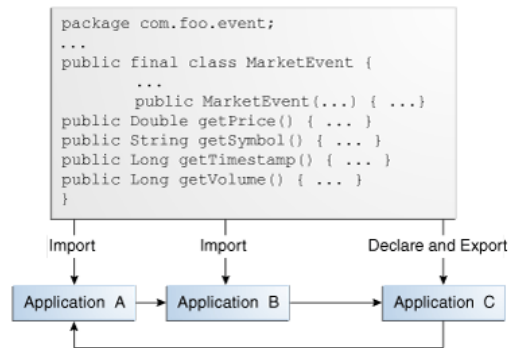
package com.foo.event;
...
public final class MarketEvent {
...
public MarketEvent(...) { ...}
public Double getPrice() { ... }
public String getSymbol() { ... }
public Long getTimestamp() { ... }
public Long getVolume() { ... }
}

Import

Import

Declare and Export

Application A

Application B

Application C